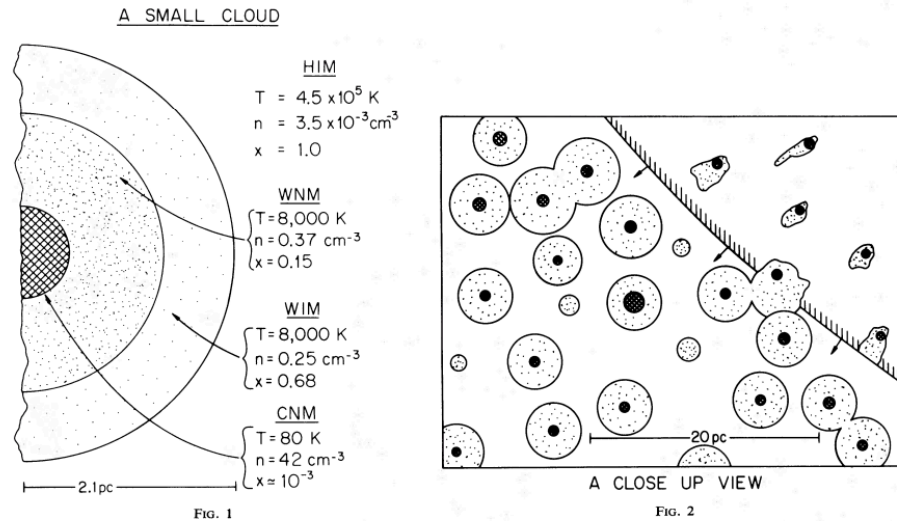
A SMALL CLOUD

HIM
T = $4.5 \times 10^5$ K
n = $3.5 \times 10^{-3}$ cm$^3$
x = 1.0

WNM
T = 8,000 K
n = 0.37 cm$^{-3}$
x = 0.15

WIM
T = 8,000 K
n = 0.25 cm$^{-3}$
x = 0.68

CNM
T = 80 K
n = 42 cm$^{-3}$
x ≃ $10^{-3}$

2.1pc

FIG. 1

20pc

A CLOSE UP VIEW

FIG. 2